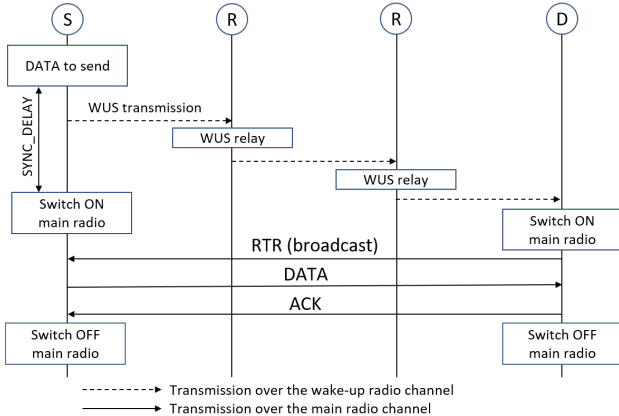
S

R

R

D

DATA to send

SYNC_DELAY

WUS transmission

WUS relay

WUS relay

Switch ON main radio

Switch ON main radio

RTR (broadcast)

DATA

ACK

Switch OFF main radio

Switch OFF main radio

Transmission over the wake-up radio channel

Transmission over the main radio channel